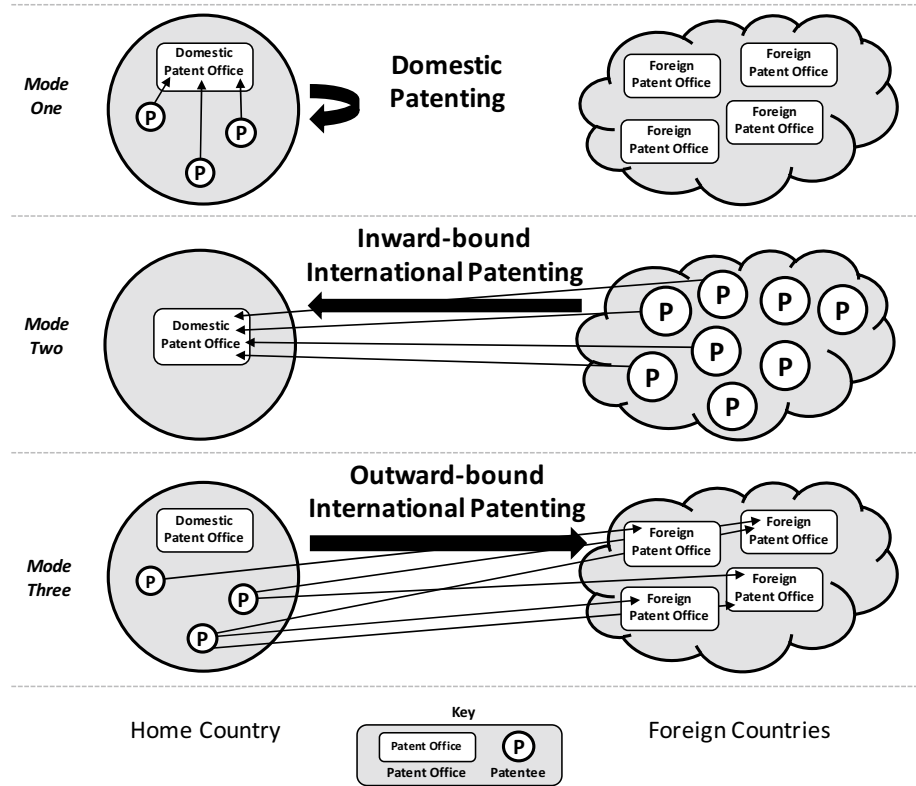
Mode One

Domestic Patent Office

P

P

P

Domestic Patenting

Foreign Patent Office

Foreign Patent Office

Foreign Patent Office

Foreign Patent Office

Inward-bound International Patenting

Mode Two

Domestic Patent Office

P P P P

P P

P P

P

Outward-bound International Patenting

Mode Three

Domestic Patent Office

P

P

P

Foreign Patent Office

Foreign Patent Office

Foreign Patent Office

Foreign Patent Office

Home Country

Key

Patent Office

Patent Office

P

Patentee

Foreign Countries